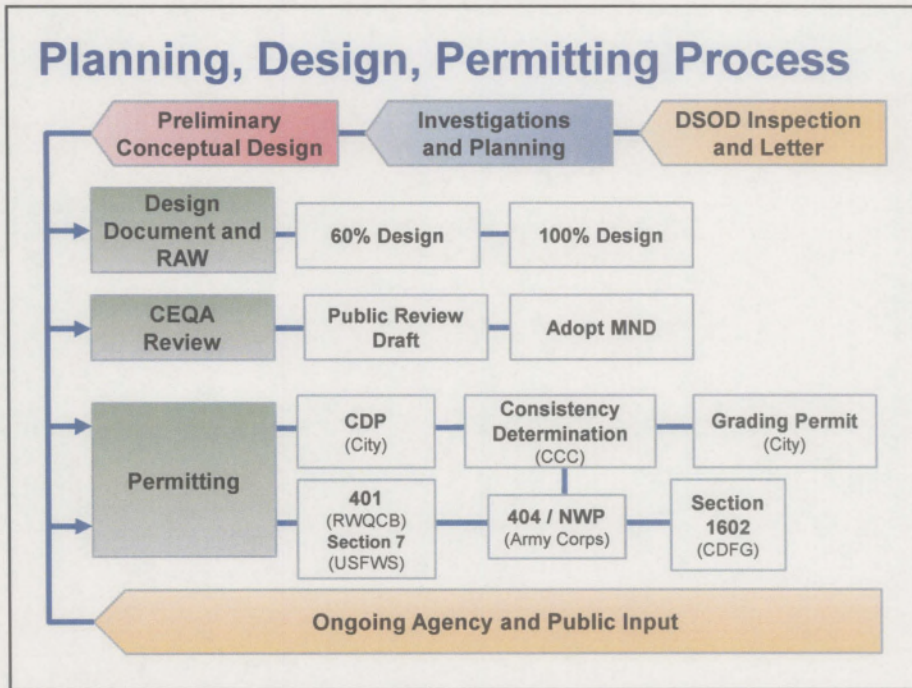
Planning, Design, Permitting Process

Preliminary Conceptual Design

Investigations and Planning

DSOD Inspection and Letter

Design Document and RAW

60% Design

100% Design

CEQA Review

Public Review Draft

Adopt MND

Permitting

CDP (City)

Consistency Determination (CCC)

Grading Permit (City)

401 (RWQCB) Section 7 (USFWS)

404 / NWP (Army Corps)

Section 1602 (CDFG)

Ongoing Agency and Public Input